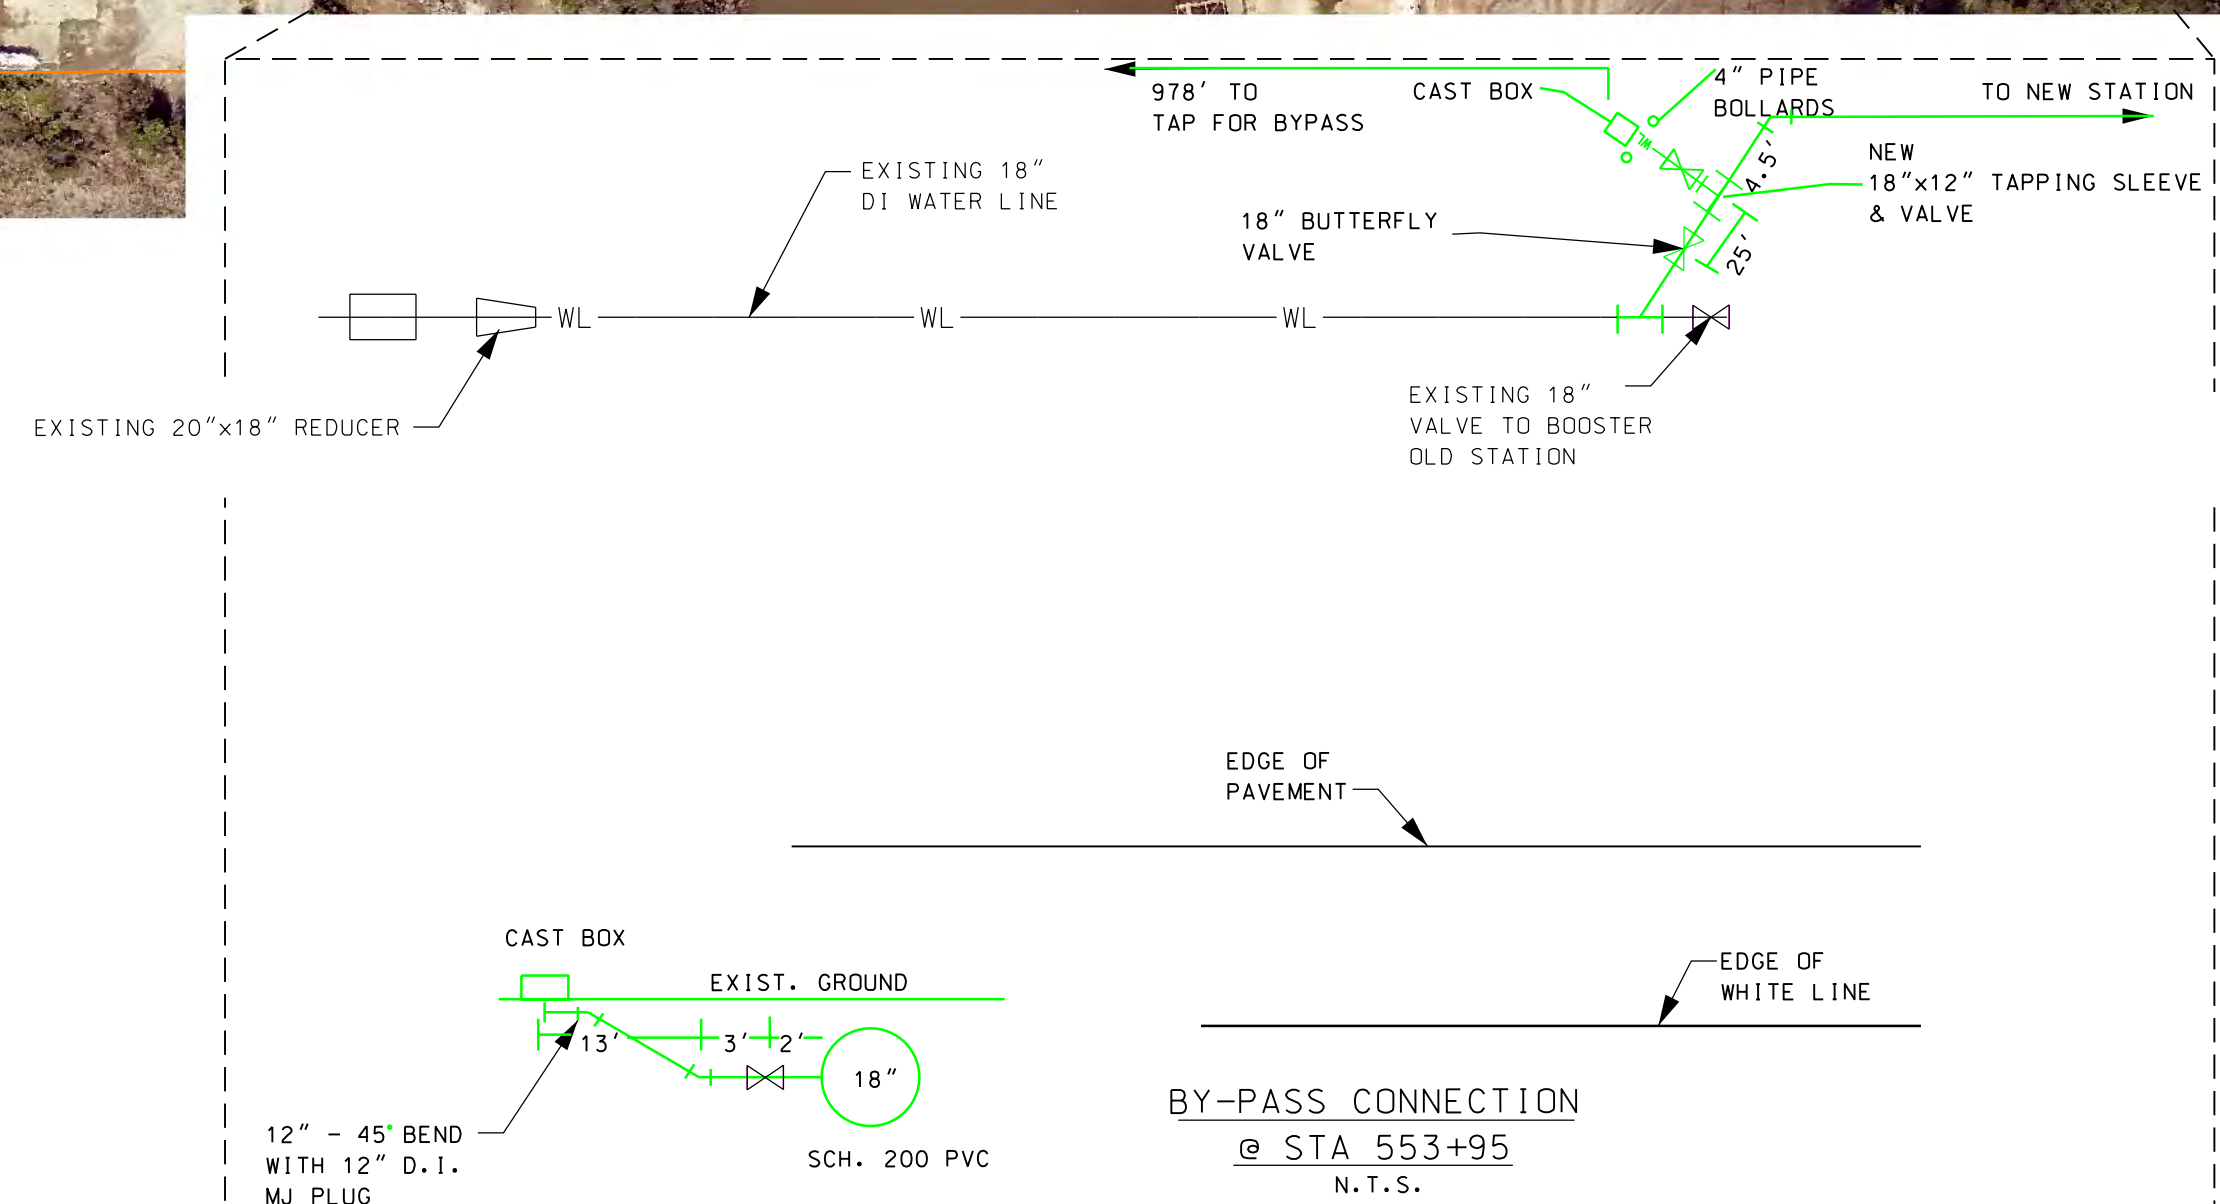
978' TO
TAP FOR BYPASS

CAST BOX

4" PIPE
BOLLARDS

TO NEW STATION

4.5'

NEW
18"x12" TAPPING SLEEVE
& VALVE

EXISTING 18"
DI WATER LINE

18" BUTTERFLY
VALVE

25'

WL

WL

WL

EXISTING 20"x18" REDUCER

EXISTING 18"
VALVE TO BOOSTER
OLD STATION

EDGE OF
PAVEMENT

CAST BOX

EXIST. GROUND

13'

3'

2'

18"

EDGE OF
WHITE LINE

12" - 45° BEND
WITH 12" D.I.
MJ PLUG

SCH. 200 PVC

BY-PASS CONNECTION
@ STA 553+95
N.T.S.